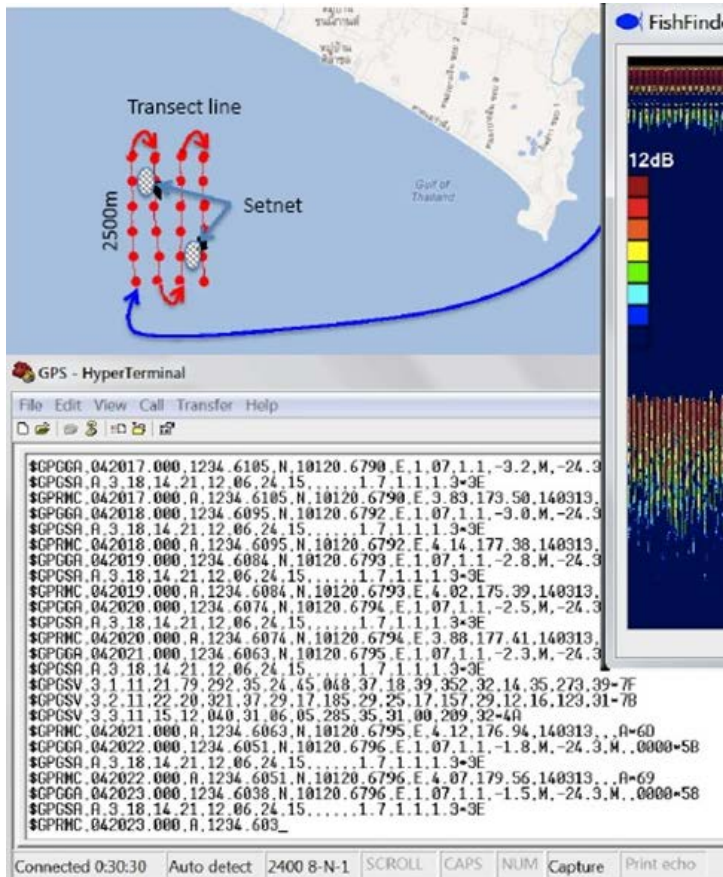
Transect line

2500m

Setnet

Gulf of Thailand

FishFinde

12dB

GPS - HyperTerminal

File Edit View Call Transfer Help

$GPGGA,042017.000,1234.6105,N,10120.6790,E,1,07,1.1,-3.2,M,-24.3
$GPGSA,A,3,18,14,21,12,06,24,15,,,,,,1.7,1.1,1.3*3E
$GPRMC,042017.000,A,1234.6105,N,10120.6790,E,3.83,173.50,140313,
$GPGGA,042018.000,1234.6095,N,10120.6792,E,1,07,1.1,-3.0,M,-24.3
$GPGSA,A,3,18,14,21,12,06,24,15,,,,,,1.7,1.1,1.3*3E
$GPRMC,042018.000,A,1234.6095,N,10120.6792,E,4.14,177.38,140313,
$GPGGA,042019.000,1234.6084,N,10120.6793,E,1,07,1.1,-2.8,M,-24.3
$GPGSA,A,3,18,14,21,12,06,24,15,,,,,,1.7,1.1,1.3*3E
$GPRMC,042019.000,A,1234.6084,N,10120.6793,E,4.02,175.39,140313,
$GPGGA,042020.000,1234.6074,N,10120.6794,E,1,07,1.1,-2.5,M,-24.3
$GPGSA,A,3,18,14,21,12,06,24,15,,,,,,1.7,1.1,1.3*3E
$GPRMC,042020.000,A,1234.6074,N,10120.6794,E,3.88,177.41,140313,
$GPGGA,042021.000,1234.6063,N,10120.6795,E,1,07,1.1,-2.3,M,-24.3
$GPGSA,A,3,18,14,21,12,06,24,15,,,,,,1.7,1.1,1.3*3E
$GPGSV,3,1,11,21,79,292,35,24,45,048,37,18,39,352,32,14,35,273,39*7F
$GPGSV,3,2,11,22,20,321,37,29,17,185,29,25,17,157,29,12,16,123,31*7B
$GPGSV,3,3,11,15,12,040,31,06,05,285,35,31,00,209,32*4A
$GPRMC,042021.000,A,1234.6063,N,10120.6795,E,4.12,176.94,140313,,,A*6D
$GPGGA,042022.000,1234.6051,N,10120.6796,E,1,07,1.1,-1.8,M,-24.3,M,,0000*5B
$GPGSA,A,3,18,14,21,12,06,24,15,,,,,,1.7,1.1,1.3*3E
$GPRMC,042022.000,A,1234.6051,N,10120.6796,E,4.07,179.56,140313,,,A*69
$GPGGA,042023.000,1234.6038,N,10120.6796,E,1,07,1.1,-1.5,M,-24.3,M,,0000*58
$GPGSA,A,3,18,14,21,12,06,24,15,,,,,,1.7,1.1,1.3*3E
$GPRMC,042023.000,A,1234.603_

Connected 0:30:30 | Auto detect | 2400 8-N-1 | SCROLL | CAPS | NUM | Capture | Print echo